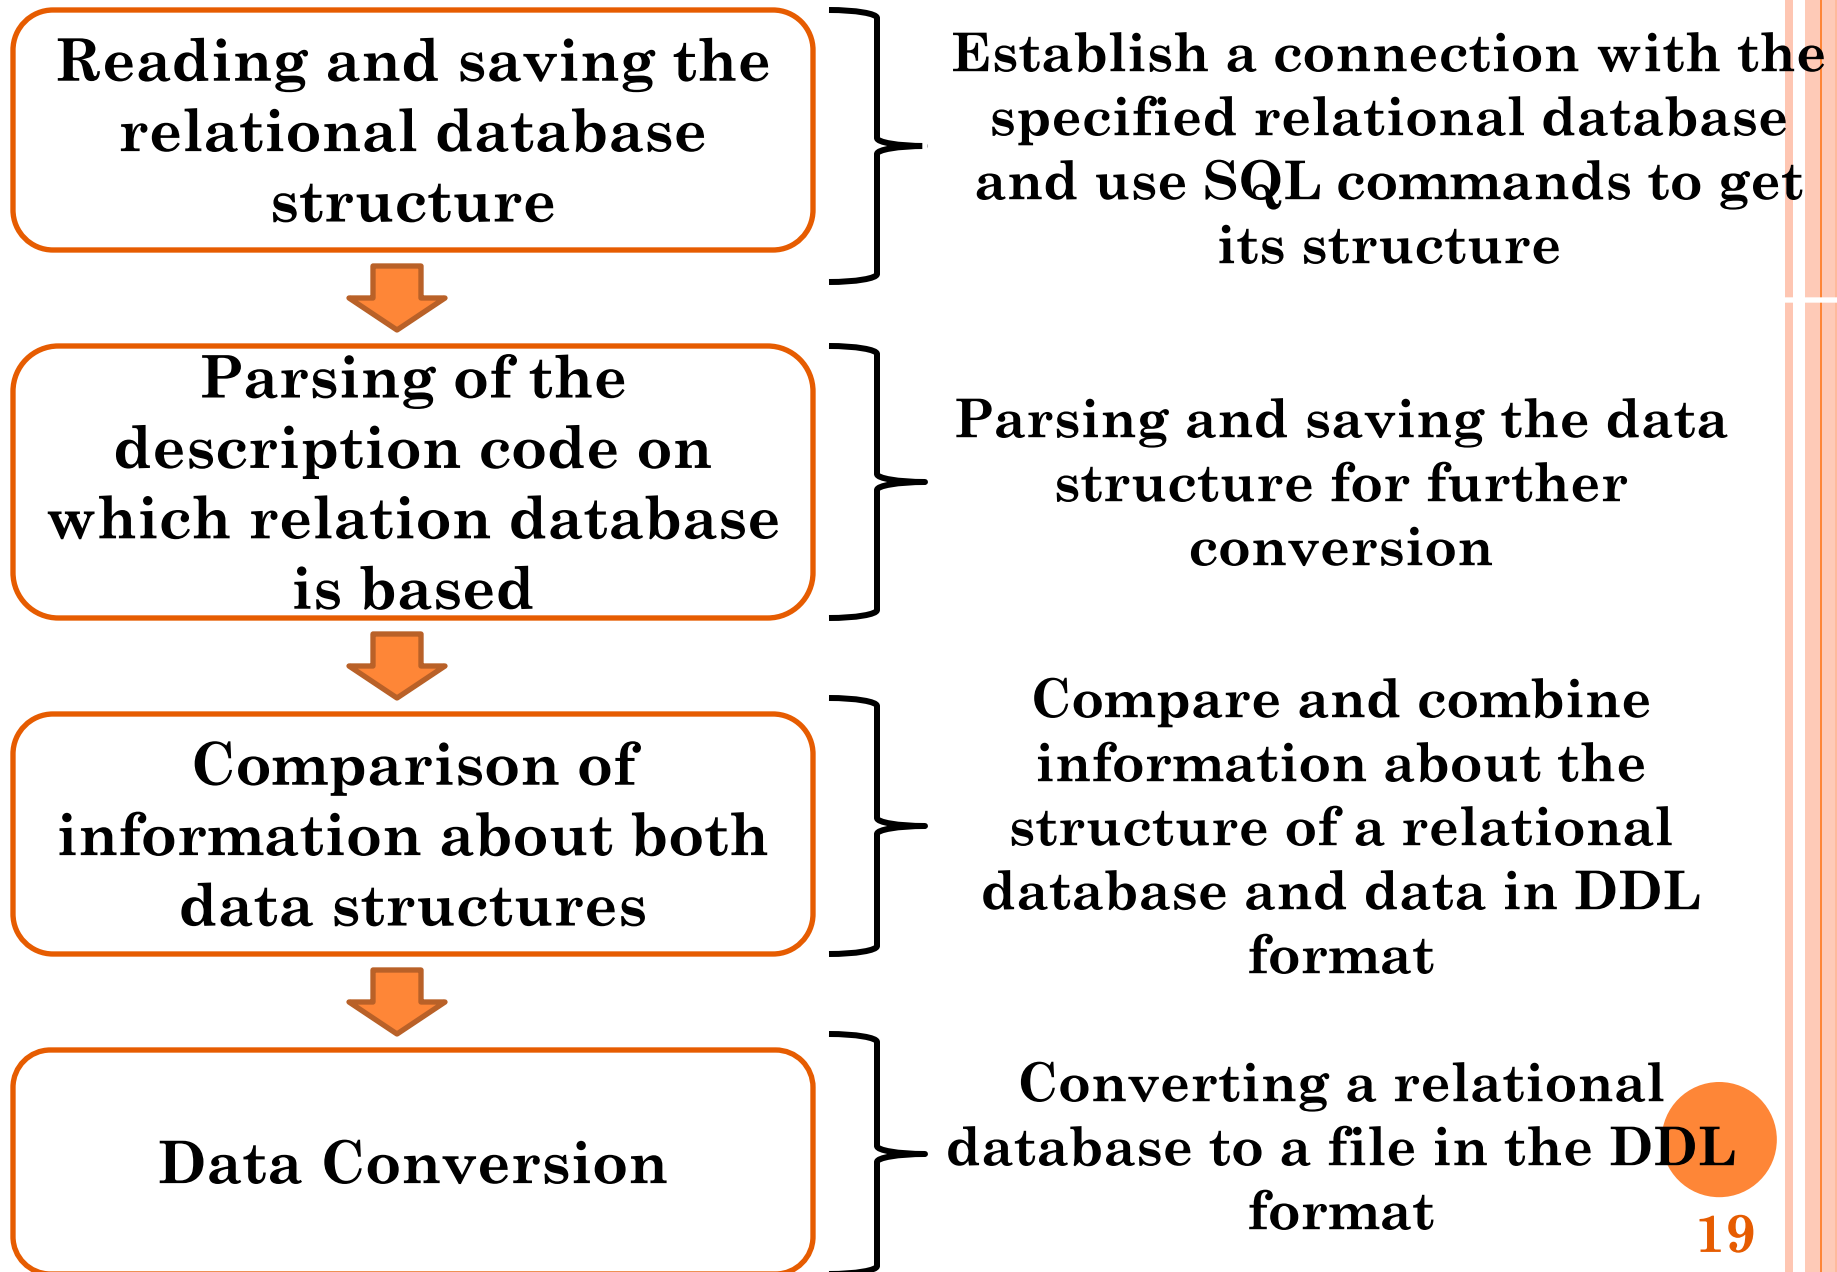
Reading and saving the relational database structure

Establish a connection with the specified relational database and use SQL commands to get its structure

Parsing of the description code on which relation database is based

Parsing and saving the data structure for further conversion

Comparison of information about both data structures

Compare and combine information about the structure of a relational database and data in DDL format

Data Conversion

Converting a relational database to a file in the DDL format

19